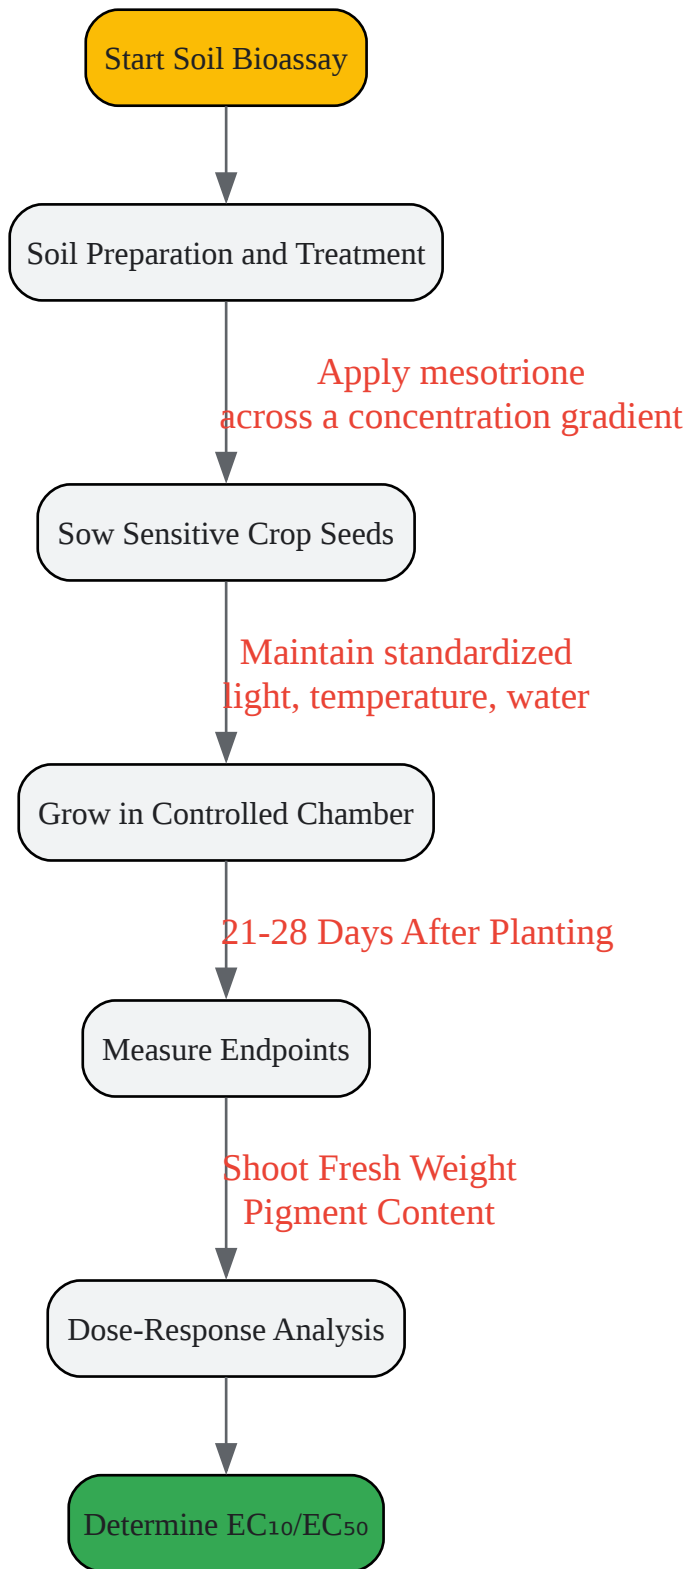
Start Soil Bioassay

Soil Preparation and Treatment

Apply mesotrione across a concentration gradient

Sow Sensitive Crop Seeds

Maintain standardized light, temperature, water

Grow in Controlled Chamber

21-28 Days After Planting

Measure Endpoints

Shoot Fresh Weight
Pigment Content

Dose-Response Analysis

Determine $EC_{10}/EC_{50}$